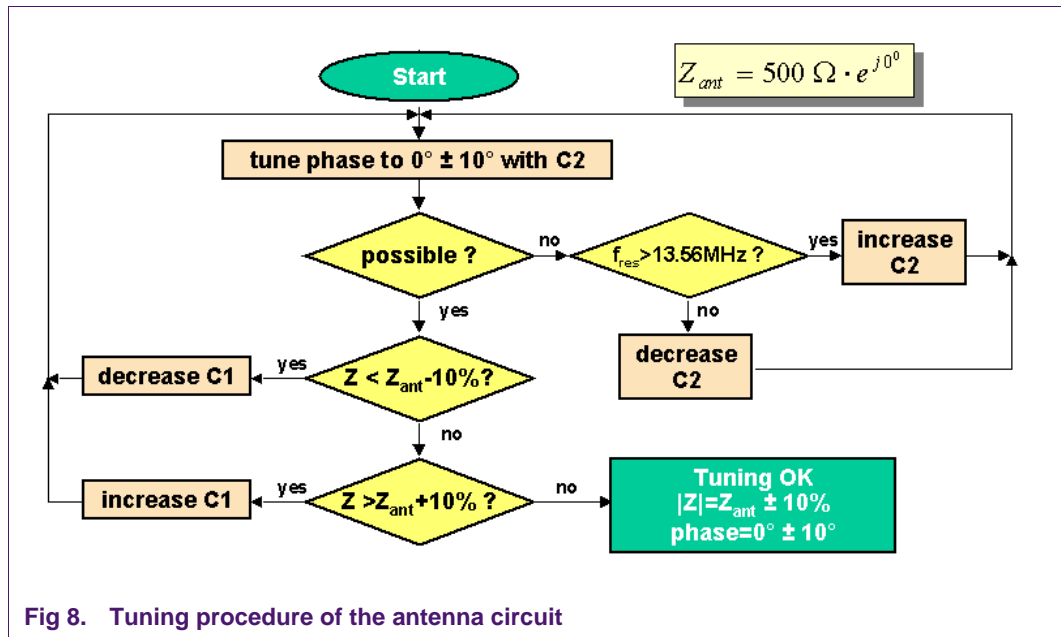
Start

$Z_{ant} = 500\ \Omega \cdot e^{j0^0}$

tune phase to 0° ± 10° with C2

possible ?

no

$f_{res}$>13.56MHz ?

yes

increase C2

yes

no

decrease C2

yes

decrease C1

Z < $Z_{ant}$-10%?

no

yes

increase C1

Z >$Z_{ant}$+10% ?

no

Tuning OK
|Z|=$Z_{ant}$ ± 10%
phase=0° ± 10°

Fig 8. Tuning procedure of the antenna circuit